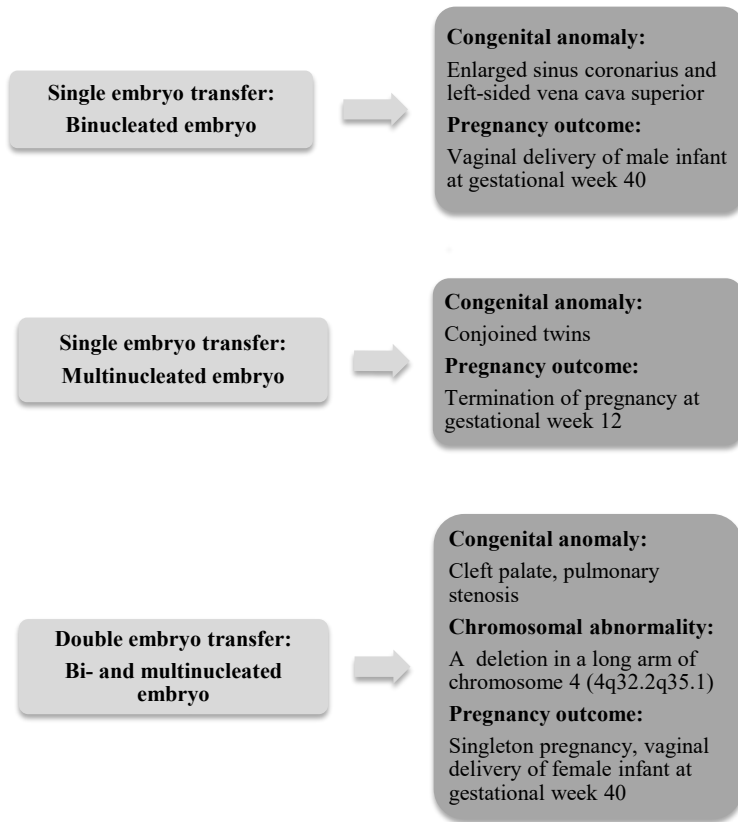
Single embryo transfer:
Binucleated embryo

Congenital anomaly:
Enlarged sinus coronarius and left-sided vena cava superior
Pregnancy outcome:
Vaginal delivery of male infant at gestational week 40

Single embryo transfer:
Multinucleated embryo

Congenital anomaly:
Conjoined twins
Pregnancy outcome:
Termination of pregnancy at gestational week 12

Double embryo transfer:
Bi- and multinucleated embryo

Congenital anomaly:
Cleft palate, pulmonary stenosis
Chromosomal abnormality:
A deletion in a long arm of chromosome 4 (4q32.2q35.1)
Pregnancy outcome:
Singleton pregnancy, vaginal delivery of female infant at gestational week 40